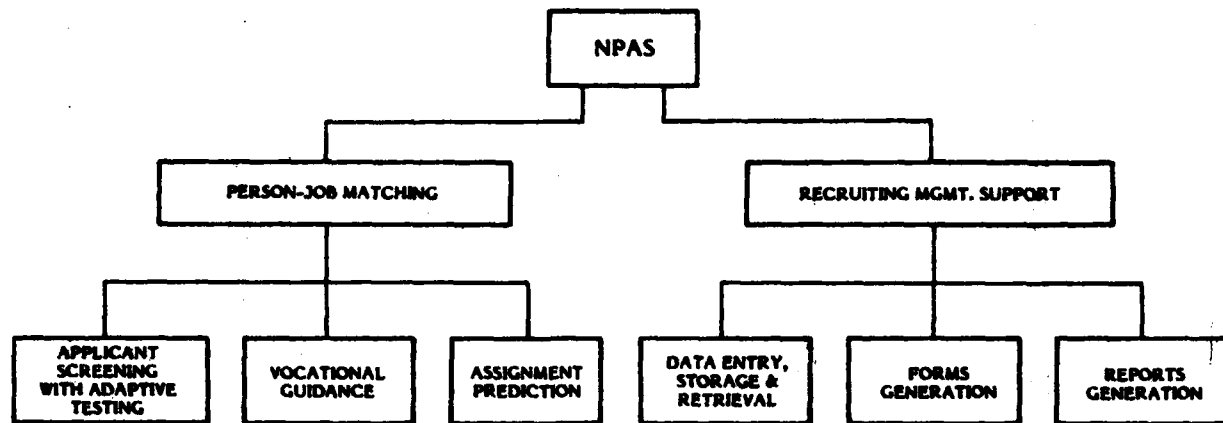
NPAS

PERSON-JOB MATCHING

RECRUITING MGMT. SUPPORT

APPLICANT SCREENING WITH ADAPTIVE TESTING

VOCATIONAL GUIDANCE

ASSIGNMENT PREDICTION

DATA ENTRY, STORAGE & RETRIEVAL

FORMS GENERATION

REPORTS GENERATION